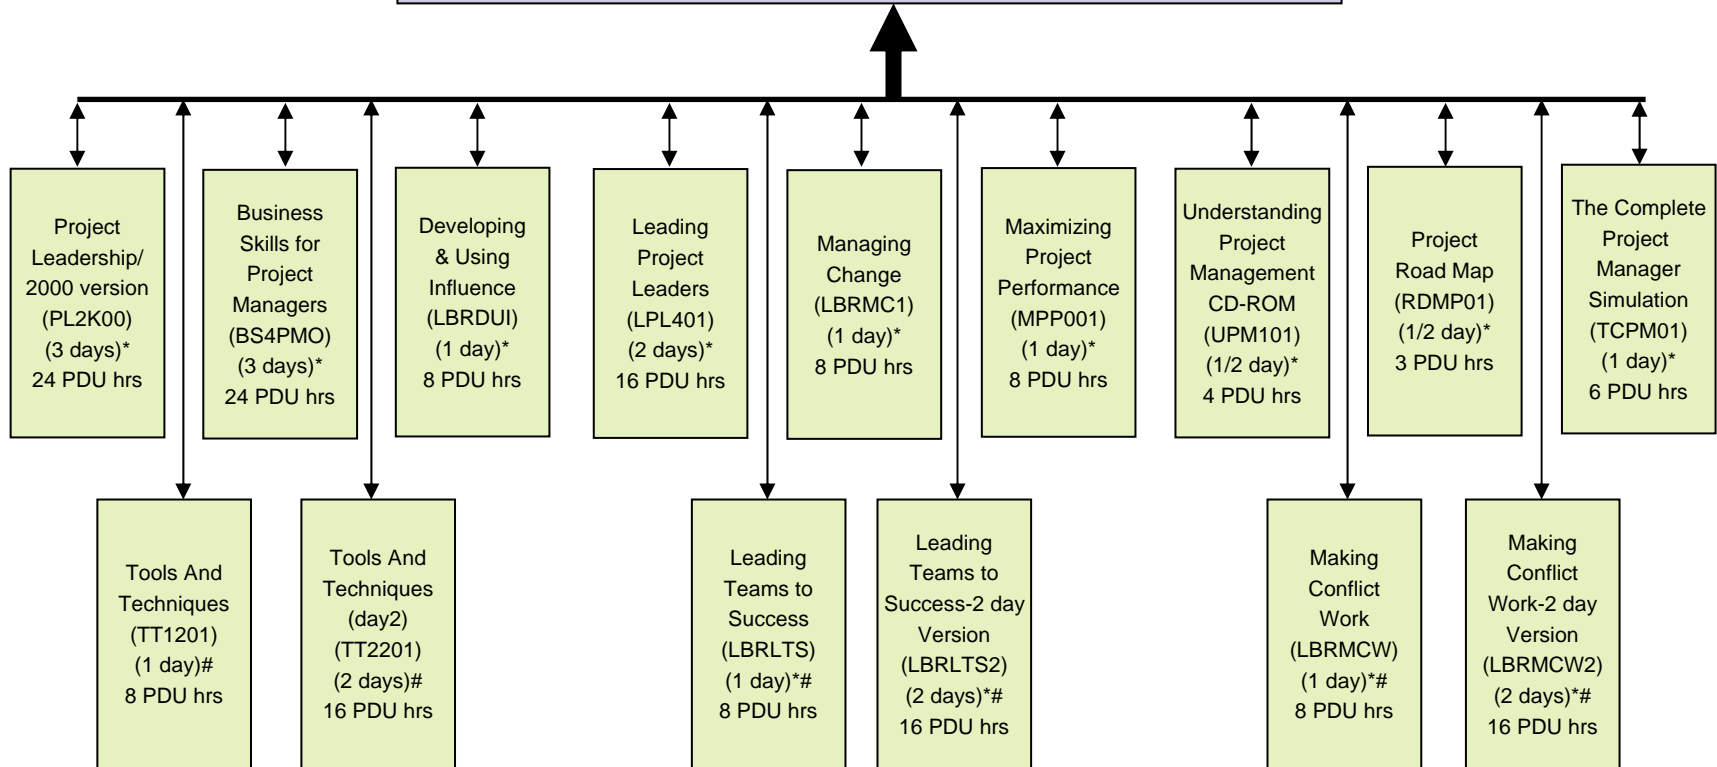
Project Leadership/ 2000 version (PL2K00) (3 days)* 24 PDU hrs

Business Skills for Project Managers (BS4PMO) (3 days)* 24 PDU hrs

Developing & Using Influence (LBRDUI) (1 day)* 8 PDU hrs

Leading Project Leaders (LPL401) (2 days)* 16 PDU hrs

Managing Change (LBRMC1) (1 day)* 8 PDU hrs

Maximizing Project Performance (MPP001) (1 day)* 8 PDU hrs

Understanding Project Management CD-ROM (UPM101) (1/2 day)* 4 PDU hrs

Project Road Map (RDMP01) (1/2 day)* 3 PDU hrs

The Complete Project Manager Simulation (TCPM01) (1 day)* 6 PDU hrs

Tools And Techniques (TT1201) (1 day)# 8 PDU hrs

Tools And Techniques (day2) (TT2201) (2 days)# 16 PDU hrs

Leading Teams to Success (LBRLTS) (1 day)*# 8 PDU hrs

Leading Teams to Success-2 day Version (LBRLTS2) (2 days)*# 16 PDU hrs

Making Conflict Work (LBRMCW) (1 day)*# 8 PDU hrs

Making Conflict Work-2 day Version (LBRMCW2) (2 days)*# 16 PDU hrs